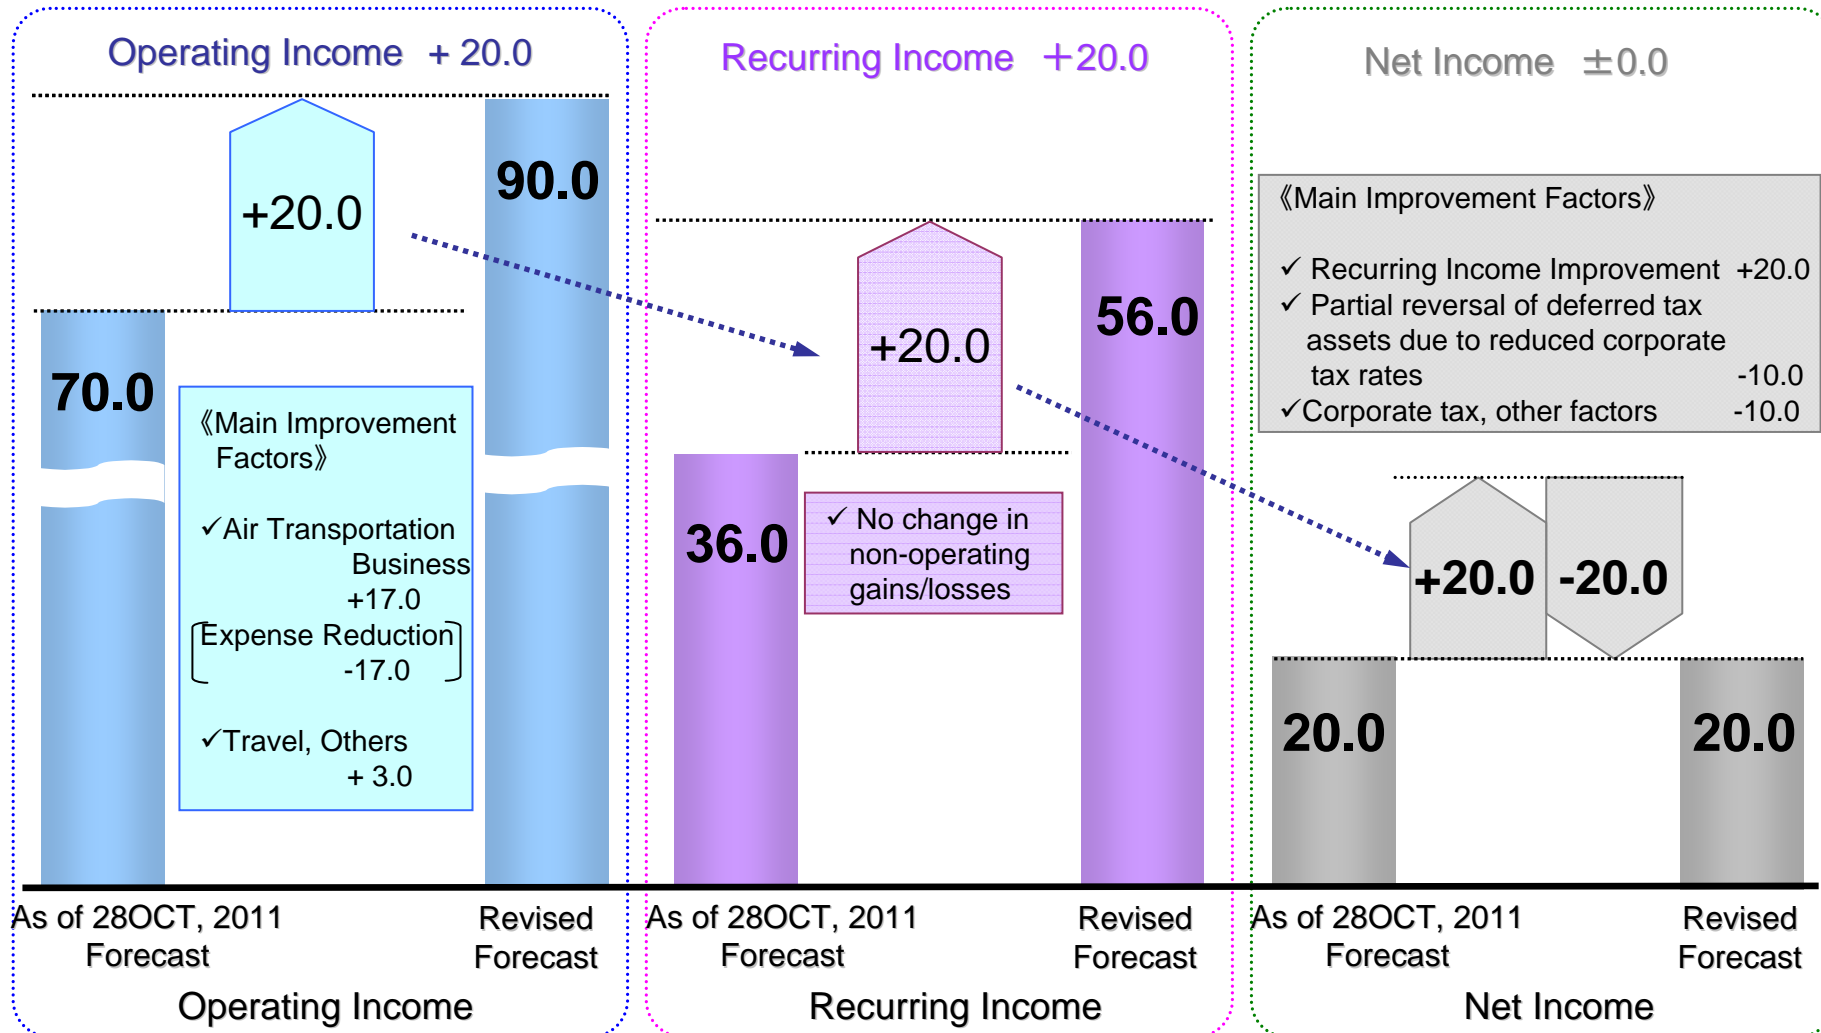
Operating Income + 20.0

+20.0

90.0

70.0

《Main Improvement Factors》

✓Air Transportation Business +17.0

[Expense Reduction -17.0]

✓Travel, Others + 3.0

As of 28OCT, 2011 Forecast

Revised Forecast

Operating Income

Recurring Income +20.0

+20.0

56.0

36.0

✓ No change in non-operating gains/losses

As of 28OCT, 2011 Forecast

Revised Forecast

Recurring Income

Net Income ±0.0

《Main Improvement Factors》

✓ Recurring Income Improvement +20.0
✓ Partial reversal of deferred tax assets due to reduced corporate tax rates -10.0
✓Corporate tax, other factors -10.0

+20.0

-20.0

20.0

20.0

As of 28OCT, 2011 Forecast

Revised Forecast

Net Income